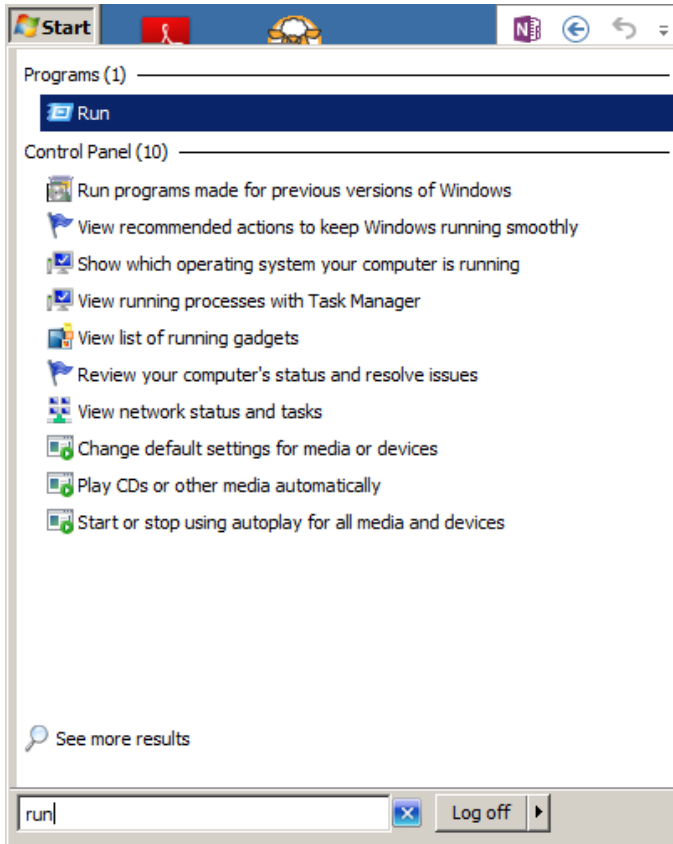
Start

Programs (1)

Run

Control Panel (10)

Run programs made for previous versions of Windows

View recommended actions to keep Windows running smoothly

Show which operating system your computer is running

View running processes with Task Manager

View list of running gadgets

Review your computer's status and resolve issues

View network status and tasks

Change default settings for media or devices

Play CDs or other media automatically

Start or stop using autoplay for all media and devices

See more results

run

Log off